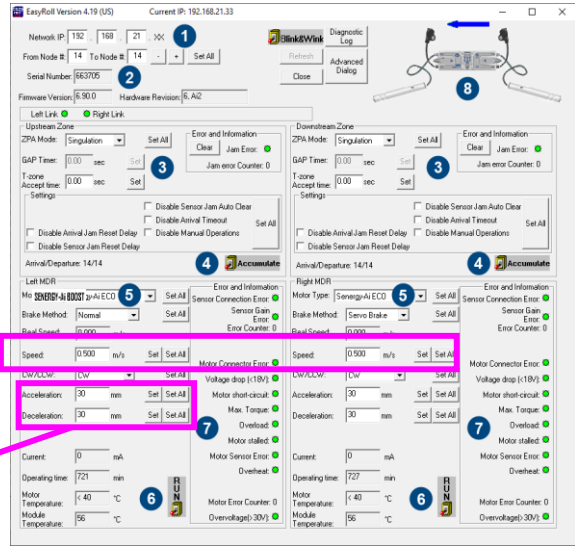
EasyRoll Version 4.19 (US) Current IP: 192.168.21.33

Network IP: 192 . 168 . 21 . XX 1
From Node #: 14 To Node #: 14 - + Set All
Serial Number: 663705 2
Firmware Version: 6.90.0 Hardware Revision: 6, Ai2
Blink&Wink Diagnostic Log
Refresh Advanced Dialog
Close
8
Left Link Right Link

Upstream Zone
ZPA Mode: Singulation Set All
GAP Timer: 0.00 sec Set
T-zone Accept time: 0.00 sec Set
3
Error and Information
Clear Jam Error:
Jam error Counter: 0
Settings
Disable Sensor Jam Auto Clear
Disable Arrival Timeout
Disable Arrival Jam Reset Delay
Disable Manual Operations
Disable Sensor Jam Reset Delay
Set All
Arrival/Departure: 14/14
4 Accumulate

Downstream Zone
ZPA Mode: Singulation Set All
GAP Timer: 0.00 sec Set
T-zone Accept time: 0.00 sec Set
3
Error and Information
Clear Jam Error:
Jam error Counter: 0
Settings
Disable Sensor Jam Auto Clear
Disable Arrival Timeout
Disable Arrival Jam Reset Delay
Disable Manual Operations
Disable Sensor Jam Reset Delay
Set All
Arrival/Departure: 14/14
4 Accumulate

Left MDR
Mo SENERGY-Ai BOOST gy-Ai ECO 5 Set All
Brake Method: Normal Set All
Real Speed: 0.000
Speed: 0.500 m/s Set Set All
CW/CCW: CW
Acceleration: 30 mm Set Set All
Deceleration: 30 mm Set Set All
Current: 0 mA
Operating time: 721 min
Motor Temperature: < 40 °C
Module Temperature: 56 °C
6 RUN
Error and Information
Sensor Connection Error:
Sensor Gain Error:
Error Counter: 0
Motor Connector Error:
Voltage drop (<18V):
Motor short-circuit:
Max. Torque:
Overload:
Motor stalled:
Motor Sensor Error:
Overheat:
7
Motor Error Counter: 0
Overvoltage(>30V):

Right MDR
Motor Type: Senergy-Ai ECO 5 Set All
Brake Method: Servo Brake Set All
Real Speed: 0.000
Speed: 0.500 m/s Set Set All
CW/CCW: CW
Acceleration: 30 mm Set Set All
Deceleration: 30 mm Set Set All
Current: 0 mA
Operating time: 727 min
Motor Temperature: < 40 °C
Module Temperature: 56 °C
6 RUN
Error and Information
Sensor Connection Error:
Sensor Gain Error:
Error Counter: 0
Motor Connector Error:
Voltage drop (<18V):
Motor short-circuit:
Max. Torque:
Overload:
Motor stalled:
Motor Sensor Error:
Overheat:
7
Motor Error Counter: 0
Overvoltage(>30V):